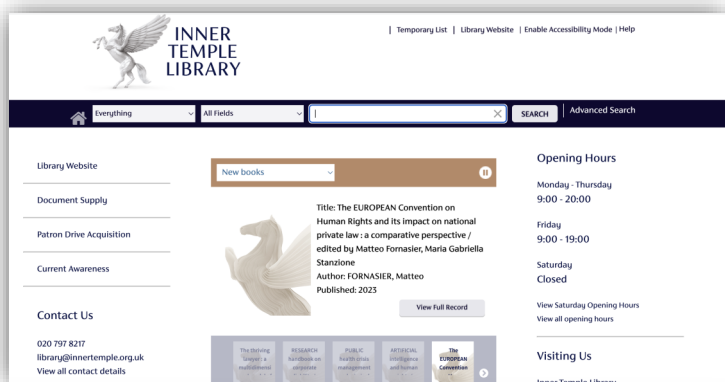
INNER TEMPLE LIBRARY

| Temporary List | Library Website | Enable Accessibility Mode | Help

Everything
All Fields
SEARCH
Advanced Search

Library Website

Document Supply

Patron Drive Acquisition

Current Awareness

Contact Us

020 797 8217
library@innertemple.org.uk
View all contact details

New books

Title: The EUROPEAN Convention on Human Rights and its impact on national private law : a comparative perspective / edited by Matteo Fornasier, Maria Gabriella Stanzione
Author: FORNASIER, Matteo
Published: 2023

View Full Record

The thriving lawyer : a multidimensional
RESEARCH handbook on corporate
PUBLIC health crisis management
ARTIFICIAL intelligence and human
The EUROPEAN Convention

Opening Hours

Monday - Thursday
9:00 - 20:00

Friday
9:00 - 19:00

Saturday
Closed

View Saturday Opening Hours
View all opening hours

Visiting Us

Inner Temple Library